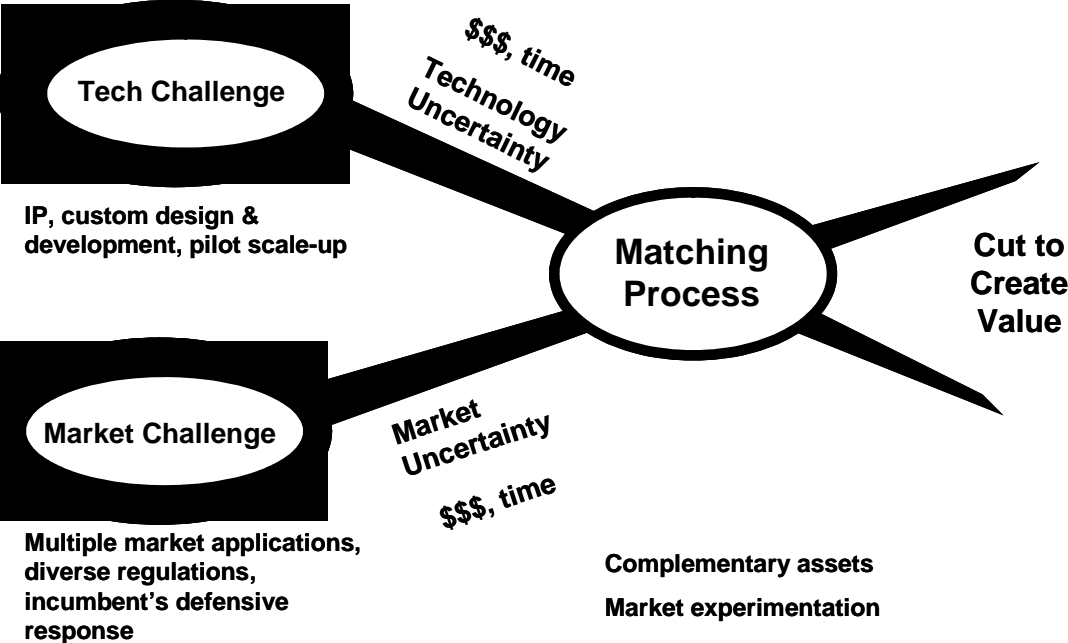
Tech Challenge

$$$, time

Technology Uncertainty

IP, custom design & development, pilot scale-up

Matching Process

Cut to Create Value

Market Challenge

Market Uncertainty

$$$, time

Multiple market applications, diverse regulations, incumbent's defensive response

Complementary assets

Market experimentation